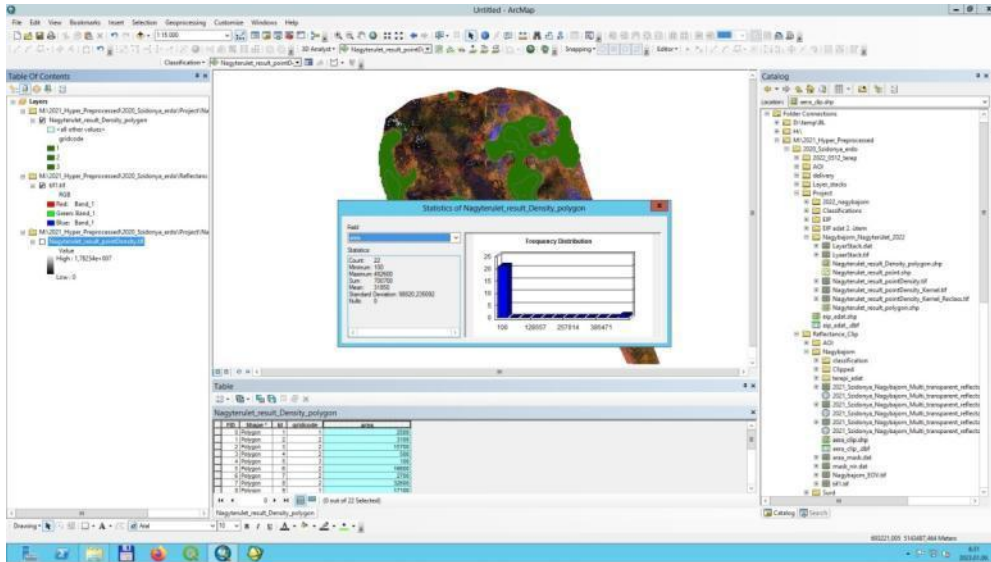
Untitled - ArcMap

File Edit View Bookmarks Insert Selection Geoprocessing Customize Windows Help

1:15 000

Classification Nagyterulet_result_pointD

Table Of Contents

Layers

M:\2021_Hyper_Preprocessed\2020_Szidonya_erdo\Project\Na

Nagyterulet_result_Density_polygon

<all other values>

gridcode

1

2

3

M:\2021_Hyper_Preprocessed\2020_Szidonya_erdo\Reflectanc

bf1.tif

RGB

Red: Band_1

Green: Band_1

Blue: Band_1

M:\2021_Hyper_Preprocessed\2020_Szidonya_erdo\Project\Na

Nagyterulet_result_pointDensity.tif

Value

High : 1,78254e+007

Low : 0

Statistics of Nagyterulet_result_Density_polygon

Field

area

Statistics:

Count: 22
Minimum: 100
Maximum: 492600
Sum: 700700
Mean: 31850
Standard Deviation: 98020,235092
Nulls: 0

Frequency Distribution

25
20
15
10
5
0

100 128057 257814 386471

Table

Nagyterulet_result_Density_polygon

| FID | Shape * | Id | gridcode | area |
|---|---|---|---|---|
| 0 | Polygon | 1 | 2 | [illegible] |
| 1 | Polygon | 2 | 2 | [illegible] |
| 2 | Polygon | 3 | 2 | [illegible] |
| 3 | Polygon | 4 | 2 | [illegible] |
| 4 | Polygon | 5 | 2 | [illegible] |
| 5 | Polygon | 6 | 2 | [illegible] |
| 6 | Polygon | 7 | 2 | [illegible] |
| 7 | Polygon | 8 | 2 | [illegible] |
| 8 | Polygon | 9 | 2 | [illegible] |

(0 out of 22 Selected)

Nagyterulet_result_Density_polygon

Catalog

Location: aera_clip.shp

Folder Connections

D:\temp\RL

M:\

M:\2021_Hyper_Preprocessed

2020_Szidonya_erdo

2022_0512_terep

AOI

delivery

Layer_stacks

Project

2022_nagybajom

Classifications

EIP

EIP adat 2 .ldem

Nagybajom_Nagyterulet_2022

LayerStack.dat

LayerStack.tif

Nagyterulet_result_Density_polygon.shp

Nagyterulet_result_point.shp

Nagyterulet_result_pointDensity.tif

Nagyterulet_result_pointDensity_Kernel.tif

Nagyterulet_result_pointDensity_Kernel_Reclass.tif

Nagyterulet_result_polygon.shp

eip_adat.shp

eip_adat_.dbf

Reflectance_Clip

AOI

Nagybajom

classification

Clipped

terepi_adat

2021_Szidonya_Nagybajom_Multi_transparent_reflecta

aera_clip.shp

aera_clip_.dbf

roi_mask.dat

mask_roi.dat

Nagybajom_EOV.tif

bf1.tif

Catalog Search

Drawing Arial 10 B I U A

602221,005 5143487,464 Meters